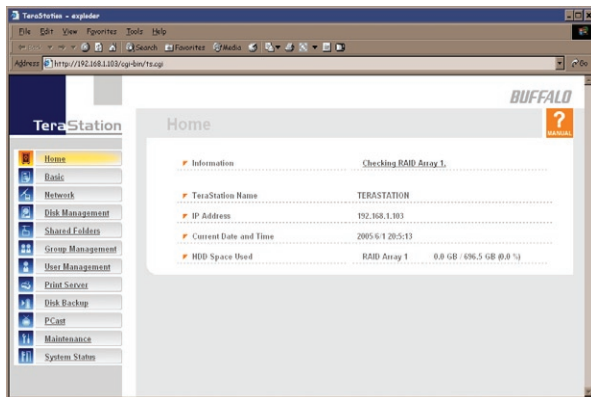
TeraStation - explorer

File Edit View Favorites Tools Help

Search Favorites Media

Address http://192.168.1.103/cgi-bin/ts.cgi

Go

BUFFALO

TeraStation

Home

MANUAL

Home
Basic
Network
Disk Management
Shared Folders
Group Management
User Management
Print Server
Disk Backup
PCast
Maintenance
System Status

| | |
|---|---|
| Information | Checking RAID Array 1. |
| TeraStation Name | TERASTATION |
| IP Address | 192.168.1.103 |
| Current Date and Time | 2005/6/1 20:5:13 |
| HDD Space Used | RAID Array 1 0.0 GB / 696.5 GB (0.0 %) |